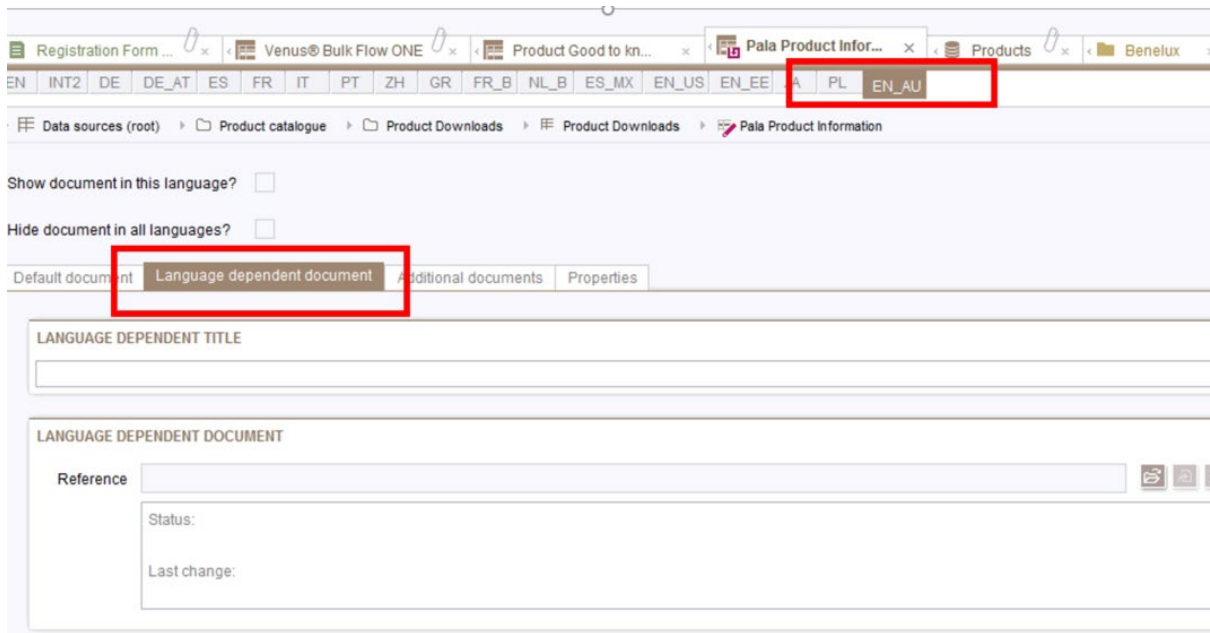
Registration Form ... × Venus® Bulk Flow ONE × Product Good to kn... × Pala Product Infor... × Products × Benelux

EN INT2 DE DE_AT ES FR IT PT ZH GR FR_B NL_B ES_MX EN_US EN_EE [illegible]A PL EN_AU

Data sources (root) › Product catalogue › Product Downloads › Product Downloads › Pala Product Information

Show document in this language?

Hide document in all languages?

Default docum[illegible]nt Language dependent document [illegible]dditional documents Properties

LANGUAGE DEPENDENT TITLE

LANGUAGE DEPENDENT DOCUMENT

Reference

Status:

Last change: